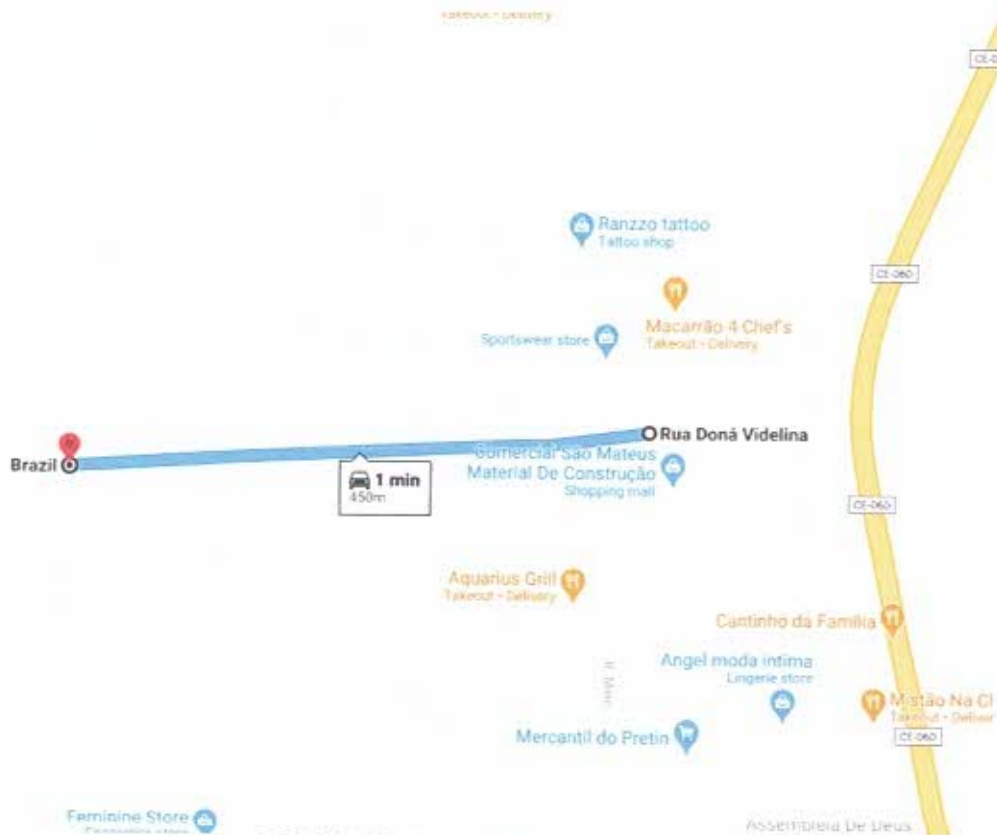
Takeout · Delivery

CE-0

Ranzzo tattoo
Tattoo shop

CE-060

Macarrão 4 Chef's
Takeout · Delivery

Sportswear store

Rua Doná Videlina

Brazil

Comercial São Mateus
Material De Construção
Shopping mall

1 min
450m

CE-060

Aquarius Grill
Takeout · Delivery

Cantinho da Familia

Angel moda intima
Lingerie store

R. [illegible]

Mistão Na Cl
Takeout · Deliver

CE-060

Mercantil do Pretin

Feminine Store
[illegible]

Assembleia De Deus